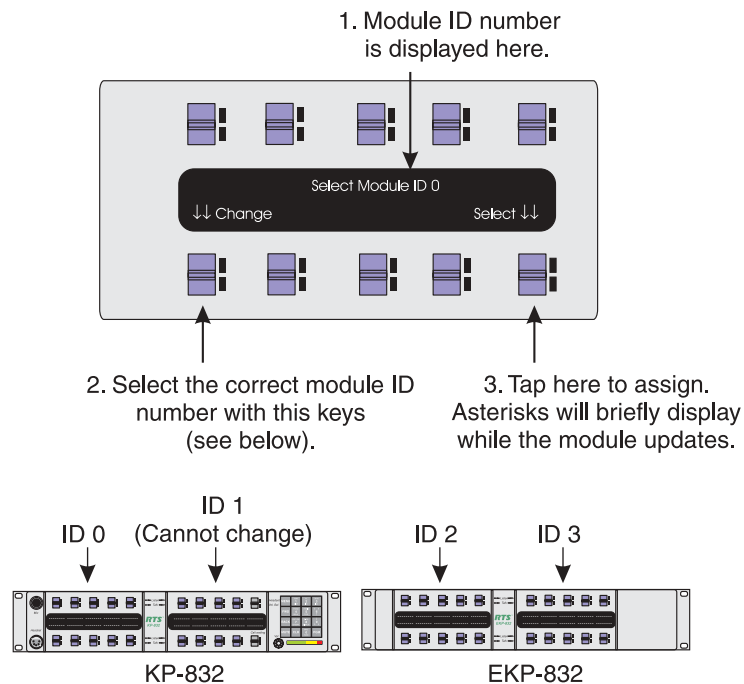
1. Module ID number is displayed here.

Select Module ID 0

↓↓ Change

Select ↓↓

2. Select the correct module ID number with this keys (see below).

3. Tap here to assign. Asterisks will briefly display while the module updates.

ID 0

ID 1 (Cannot change)

ID 2

ID 3

RTS

RTS

KP-832

EKP-832